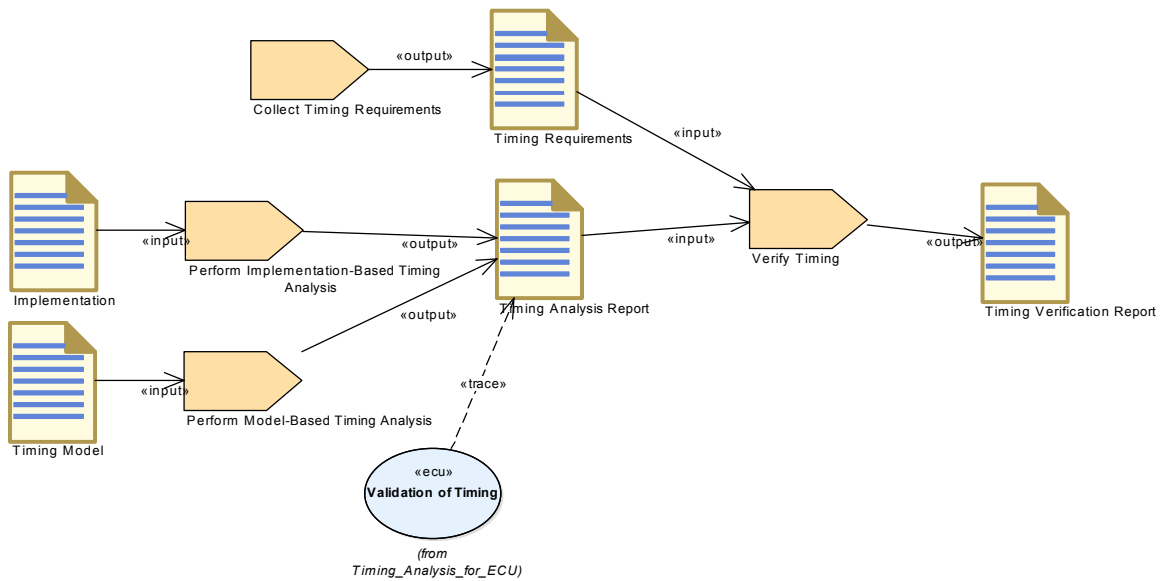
«output»

Collect Timing Requirements

Timing Requirements

«input»

Implementation

«input»

Perform Implementation-Based Timing Analysis

«output»

Timing Analysis Report

«input»

Verify Timing

«output»

Timing Verification Report

«output»

Timing Model

«input»

Perform Model-Based Timing Analysis

«trace»

«ecu»
Validation of Timing

(from Timing_Analysis_for_ECU)